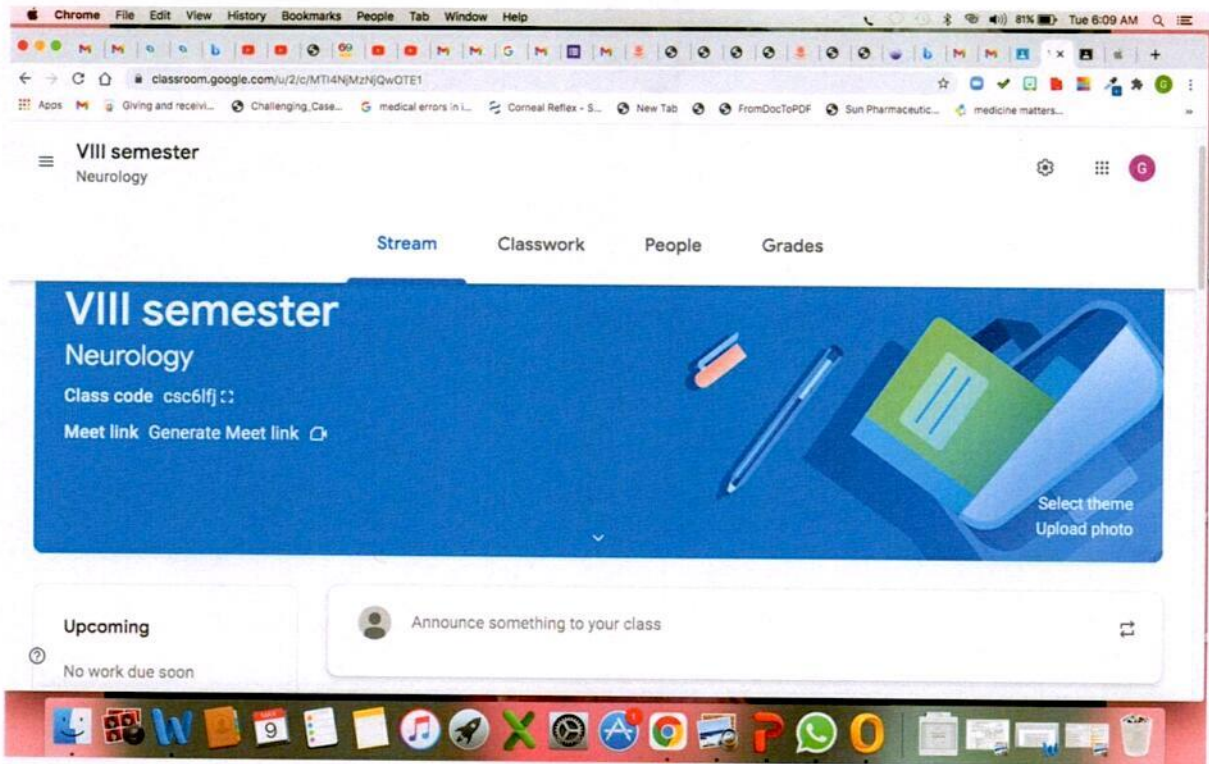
Chrome File Edit View History Bookmarks People Tab Window Help

81% Tue 6:09 AM

classroom.google.com/u/2/c/MTI4NjMzNjQwOTE1

Apps Giving and receivi... Challenging_Case... medical errors in i... Corneal Reflex - S... New Tab FromDocToPDF Sun Pharmaceutic... medicine matters...

VIII semester
Neurology

G

Stream Classwork People Grades

VIII semester
Neurology
Class code csc6lfj
Meet link Generate Meet link

Select theme
Upload photo

Upcoming
No work due soon

Announce something to your class

9